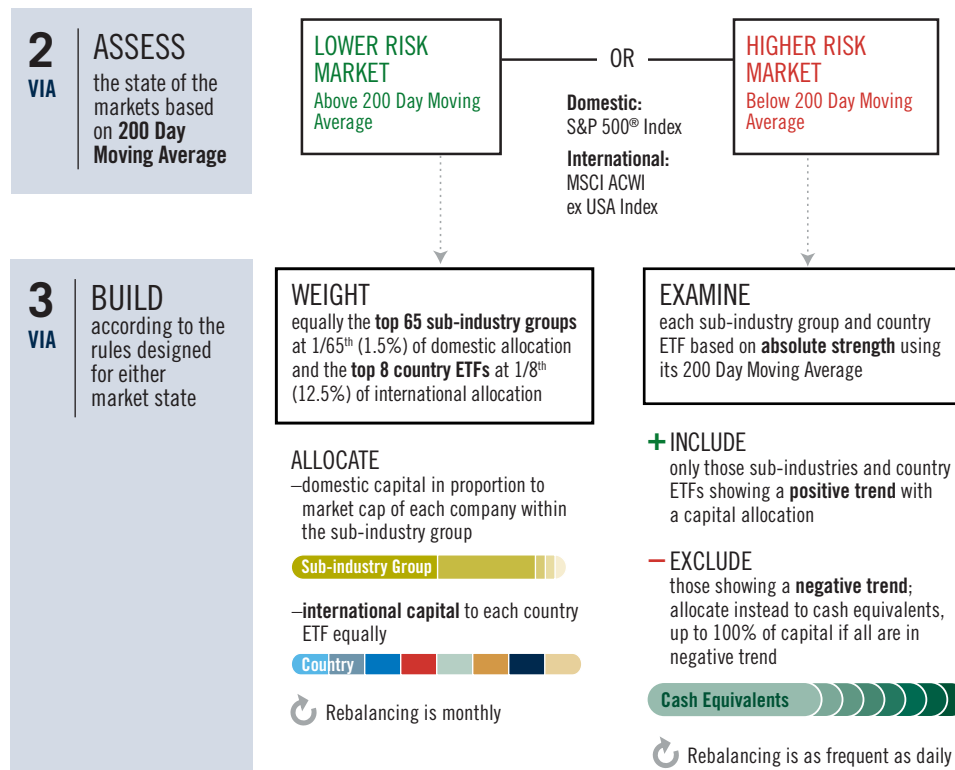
2 VIA

ASSESS the state of the markets based on **200 Day Moving Average**

LOWER RISK MARKET
Above 200 Day Moving Average

OR

Domestic:
S&P 500® Index

International:
MSCI ACWI ex USA Index

HIGHER RISK MARKET
Below 200 Day Moving Average

3 VIA

BUILD according to the rules designed for either market state

WEIGHT
equally the **top 65 sub-industry groups** at 1/65$^{th}$ (1.5%) of domestic allocation and the **top 8 country ETFs** at 1/8$^{th}$ (12.5%) of international allocation

ALLOCATE
–domestic capital in proportion to market cap of each company within the sub-industry group

Sub-industry Group

–**international capital** to each country ETF equally

Country

Rebalancing is monthly

EXAMINE
each sub-industry group and country ETF based on **absolute strength** using its 200 Day Moving Average

+ INCLUDE
only those sub-industries and country ETFs showing a **positive trend** with a capital allocation

– EXCLUDE
those showing a **negative trend**; allocate instead to cash equivalents, up to 100% of capital if all are in negative trend

Cash Equivalents

Rebalancing is as frequent as daily